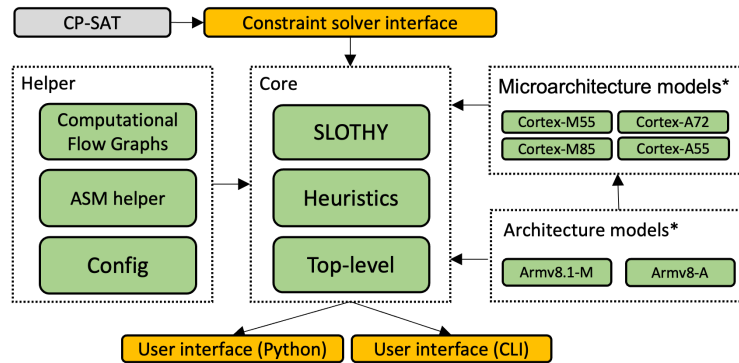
CP-SAT

Constraint solver interface

Helper

Computational Flow Graphs

ASM helper

Config

Core

SLOTHY

Heuristics

Top-level

Microarchitecture models*

Cortex-M55

Cortex-A72

Cortex-M85

Cortex-A55

Architecture models*

Armv8.1-M

Armv8-A

User interface (Python)

User interface (CLI)